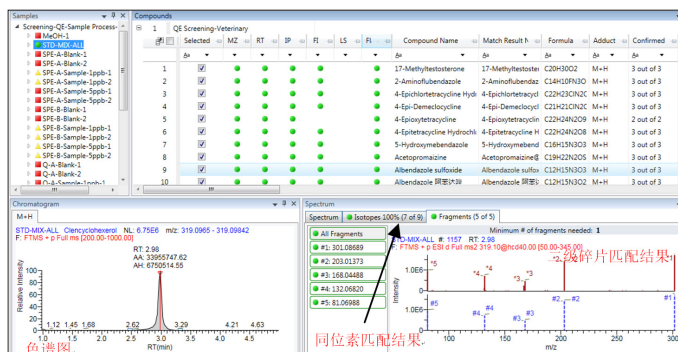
Samples
Screening-QE-Sample Process-
MeOH-1
STD-MIX-ALL
SPE-A-Blank-1
SPE-A-Blank-2
SPE-A-Sample-1ppb-1
SPE-A-Sample-1ppb-2
SPE-A-Sample-5ppb-1
SPE-A-Sample-5ppb-2
SPE-B-Blank-1
SPE-B-Blank-2
SPE-B-Sample-1ppb-1
SPE-B-Sample-1ppb-2
SPE-B-Sample-5ppb-1
SPE-B-Sample-5ppb-2
Q-A-Blank-1
Q-A-Blank-2
Q-A-Sample-1ppb-1

Compounds
QE Screening-Veterinary

| | Selected | MZ | RT | IP | FI | LS | FI | Compound Name | Match Result N | Formula | Adduct | Confirmed |
|---|---|---|---|---|---|---|---|---|---|---|---|---|
| 1 | ☑ | ● | ● | ● | ● | ● | ● | 17-Methyltestosterone | 17-Methyltestost | C20H30O2 | M+H | 3 out of 3 |
| 2 | ☑ | ● | ● | ● | ● | ● | ● | 2-Aminoflubendazole | 2-Aminoflubenda: | C14H10FN3O | M+H | 3 out of 3 |
| 3 | ☑ | ● | ● | ● | ● | ● | ● | 4-Epichlortetracycline Hydr | 4-Epichlortetracy | C22H23ClN2C | M+H | 3 out of 3 |
| 4 | ☑ | ● | ● | ● | ● | ● | ● | 4-Epi-Demeclocycline | 4-Epi-Demeclocyl | C21H21ClN2C | M+H | 3 out of 3 |
| 5 | ☑ | ● | ● | ● | ● | ● | ● | 4-Epioxytetracycline | 4-Epioxytetracycli | C22H24N2O9 | M+H | 2 out of 2 |
| 6 | ☑ | ● | ● | ● | ● | ● | ● | 4-Epitetracycline Hydrochl | 4-Epitetracycline H | C22H24N2O8 | M+H | 3 out of 3 |
| 7 | ☑ | ● | ● | ● | ● | ● | ● | 5-Hydroxymebendazole | 5-Hydroxymebend | C16H15N3O3 | M+H | 3 out of 3 |
| 8 | ☑ | ● | ● | ● | ● | ● | ● | Acetopromazine | Acetopromazine@ | C19H22N2OS | M+H | 3 out of 3 |
| 9 | ☑ | ● | ● | ● | ● | ● | ● | Albendazole sulfoxide | Albendazole sulfox | C12H15N3O3 | M+H | 3 out of 3 |
| 10 | ☑ | ● | ● | ● | ● | ● | ● | Albendazole 阿苯达唑 | Albendazole 阿苯 | C12H15N3O2 | M+H | 3 out of 3 |

Chromatogram
M+H
STD-MIX-ALL Clencyclohexerol NL: 6.75E6 m/z: 319.0965 - 319.09842
F: FTMS + p Full ms [200.00-1000.00]
RT: 2.98
AA: 33955747.62
AH: 6750514.55
100
Relative Intensity
50
0
1.12 1.45 1.68 2.62 3.29 4.21 4.63
0 1 2 3 4 5
RT(min)
色谱图

Spectrum
Spectrum | Isotopes 100% (7 of 9) | Fragments (5 of 5)
Minimum # of fragments needed: 1
All Fragments
#1: 301.08689
#2: 203.01373
#3: 168.04488
#4: 132.06820
#5: 81.06988
STD-MIX-ALL #: 1157 RT: 2.98
F: FTMS + p ESI d Full ms2 319.10@hcd40.00 [50.00-345.00]
二级碎片匹配结果
*5 *4 *3 *2 *1
Intensity
#5 #4 #3 #2 #1
100 150 200 250 300
m/z
同位素匹配结果